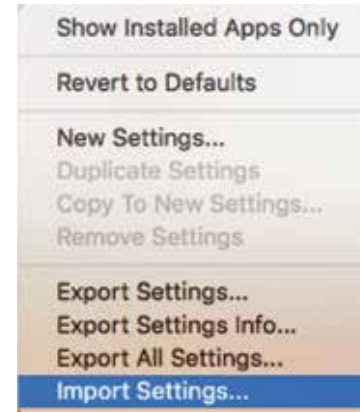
Show Installed Apps Only

Revert to Defaults

New Settings...
Duplicate Settings
Copy To New Settings...
Remove Settings

Export Settings...
Export Settings Info...
Export All Settings...
Import Settings...